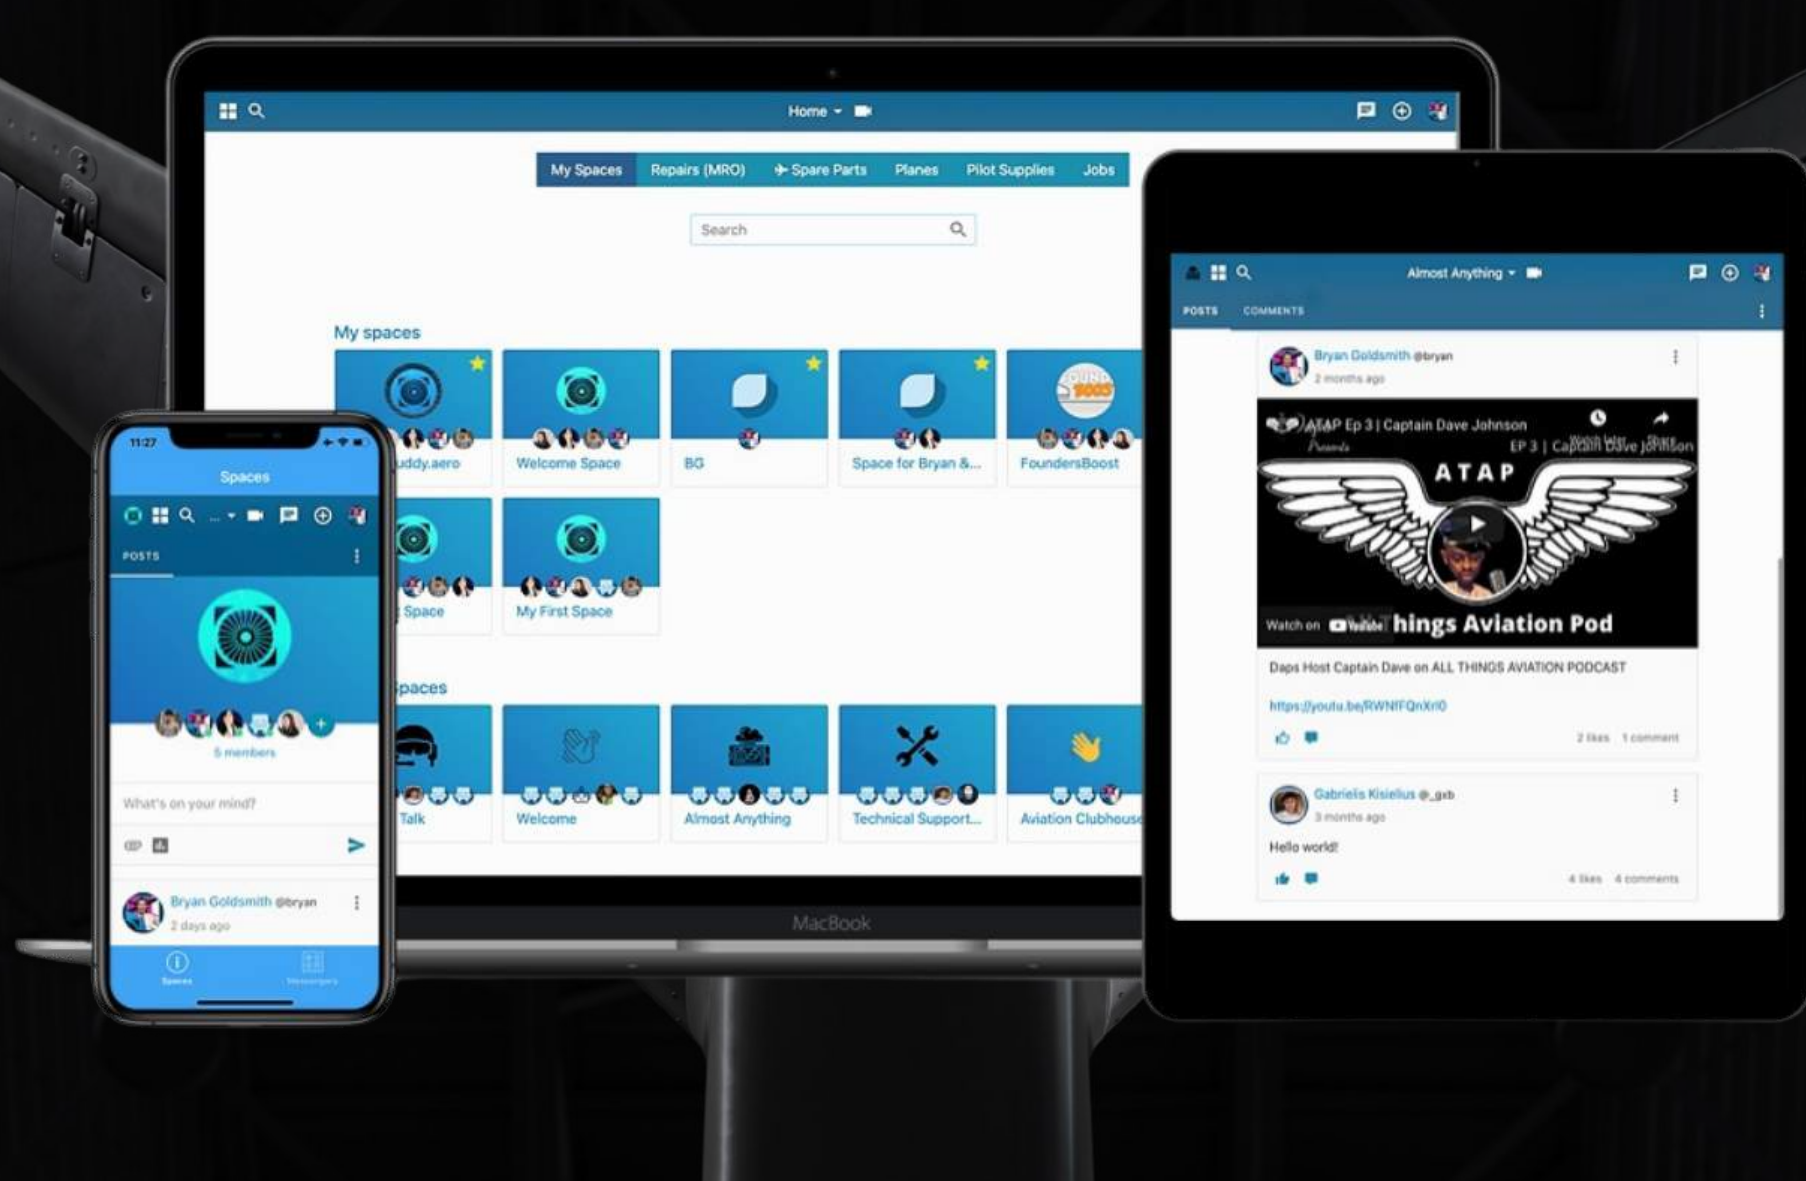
Home

My Spaces | Repairs (MRO) | Spare Parts | Planes | Pilot Supplies | Jobs

Search

My spaces

uddy.aero
Welcome Space
BG
Space for Bryan &...
FoundersBoost
Space
My First Space

paces

Talk
Welcome
Almost Anything
Technical Support...
Aviation Clubhous

MacBook

11:27
Spaces
POSTS
5 members
What's on your mind?
Bryan Goldsmith @bryan
2 days ago
Spaces
Messengers

Almost Anything
POSTS COMMENTS
Bryan Goldsmith @bryan
2 months ago
ATAP Ep 3 | Captain Dave Johnson
EP 3 | Captain Dave Johnson
ATAP
Watch on YouTube hings Aviation Pod
Daps Host Captain Dave on ALL THINGS AVIATION PODCAST
https://youtu.be/RWNfFQnXrI0
2 likes 1 comment

Gabrielis Kisielius @_gxb
3 months ago
Hello world!
4 likes 4 comments